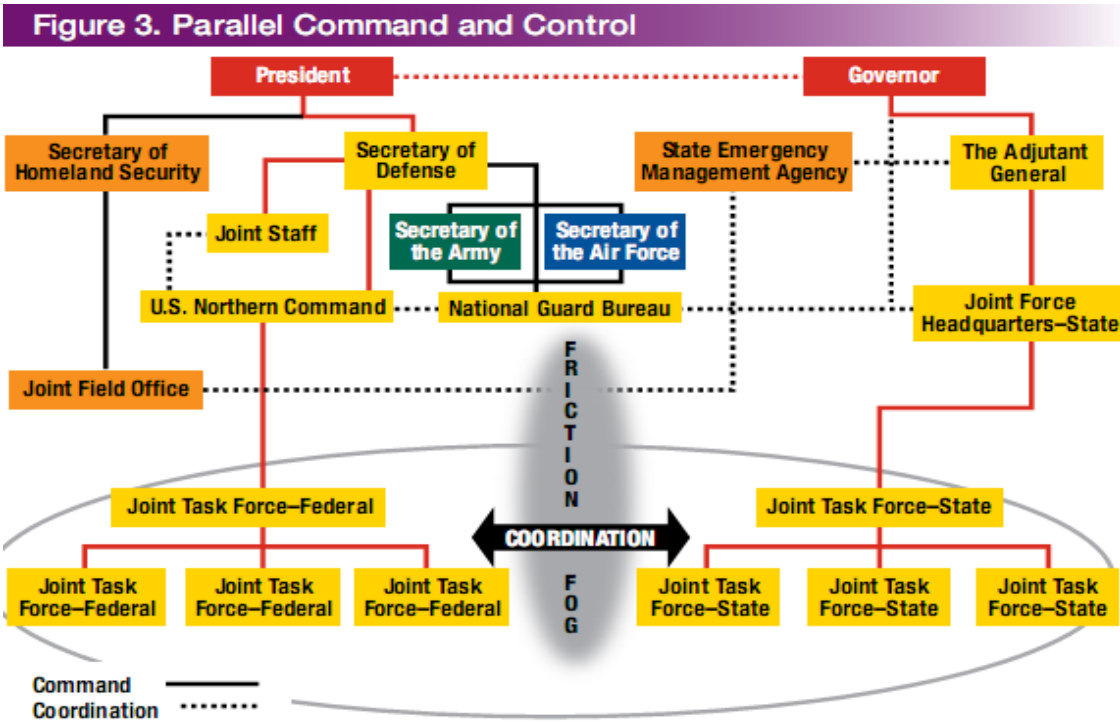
Figure 3. Parallel Command and Control

President

Governor

Secretary of Homeland Security

Secretary of Defense

State Emergency Management Agency

The Adjutant General

Joint Staff

Secretary of the Army

Secretary of the Air Force

U.S. Northern Command

National Guard Bureau

Joint Force Headquarters–State

Joint Field Office

FRICTION

Joint Task Force–Federal

COORDINATION

Joint Task Force–State

Joint Task Force–Federal

Joint Task Force–Federal

Joint Task Force–Federal

FOG

Joint Task Force–State

Joint Task Force–State

Joint Task Force–State

Command

Coordination